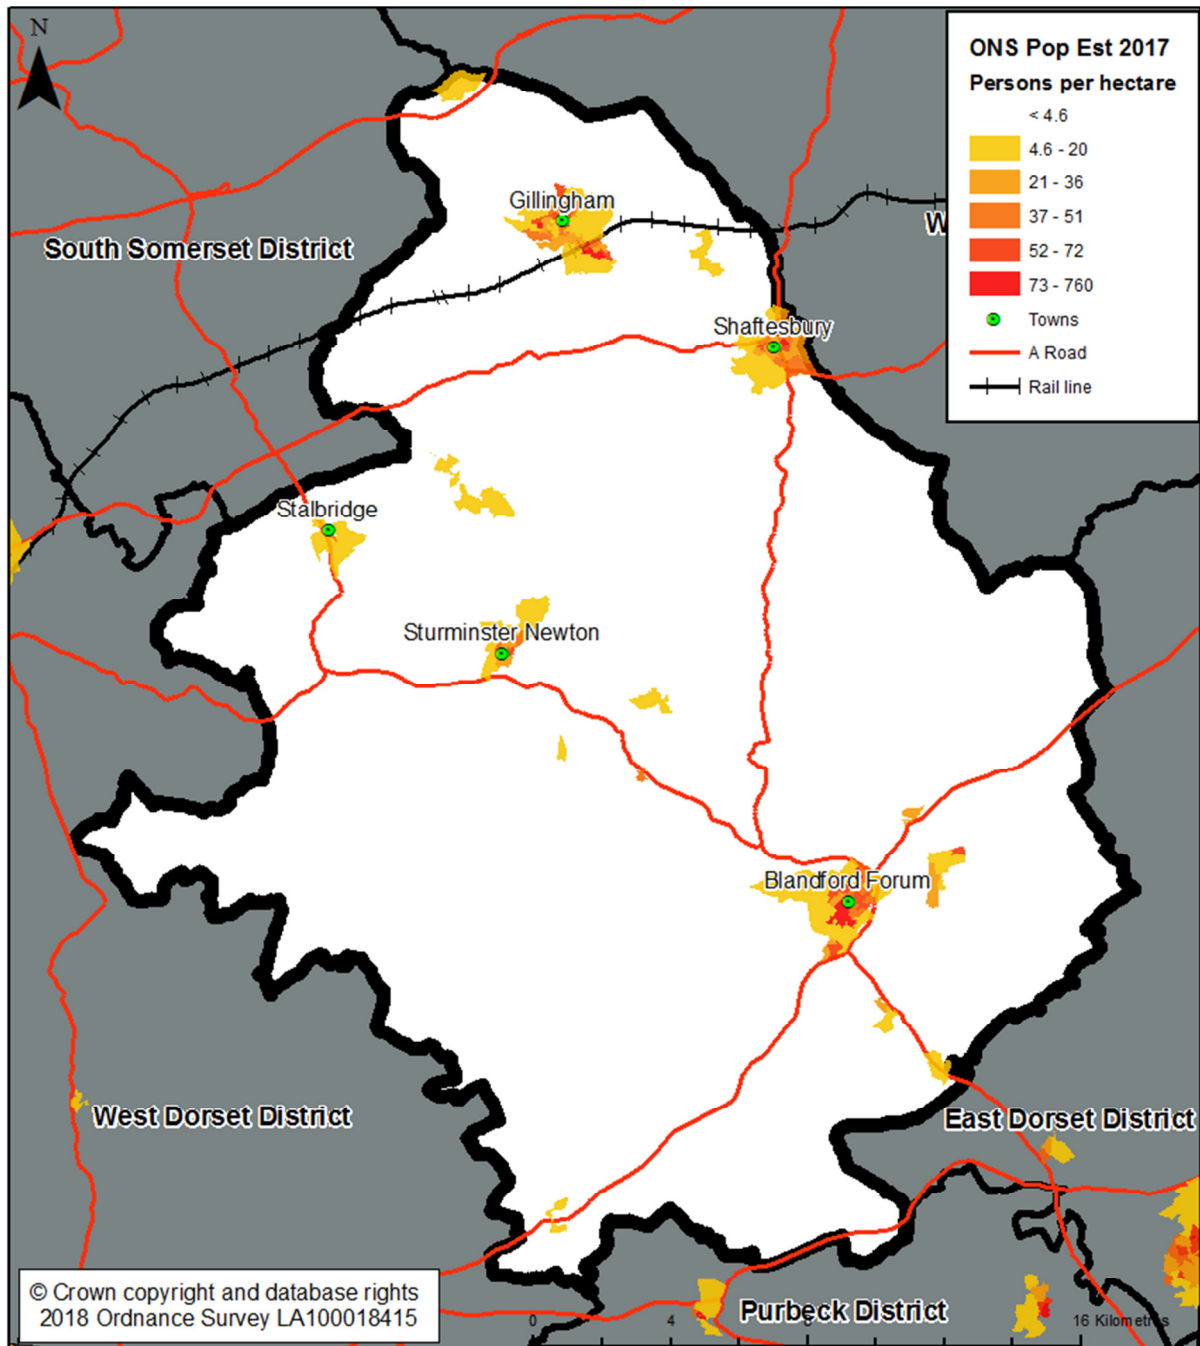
N

ONS Pop Est 2017
Persons per hectare
< 4.6
4.6 - 20
21 - 36
37 - 51
52 - 72
73 - 760
Towns
A Road
Rail line

South Somerset District
W
Gillingham
Shaftesbury
Stalbridge
Sturminster Newton
Blandford Forum
West Dorset District
East Dorset District
Purbeck District

© Crown copyright and database rights 2018 Ordnance Survey LA100018415

0
4
8
16 Kilometres